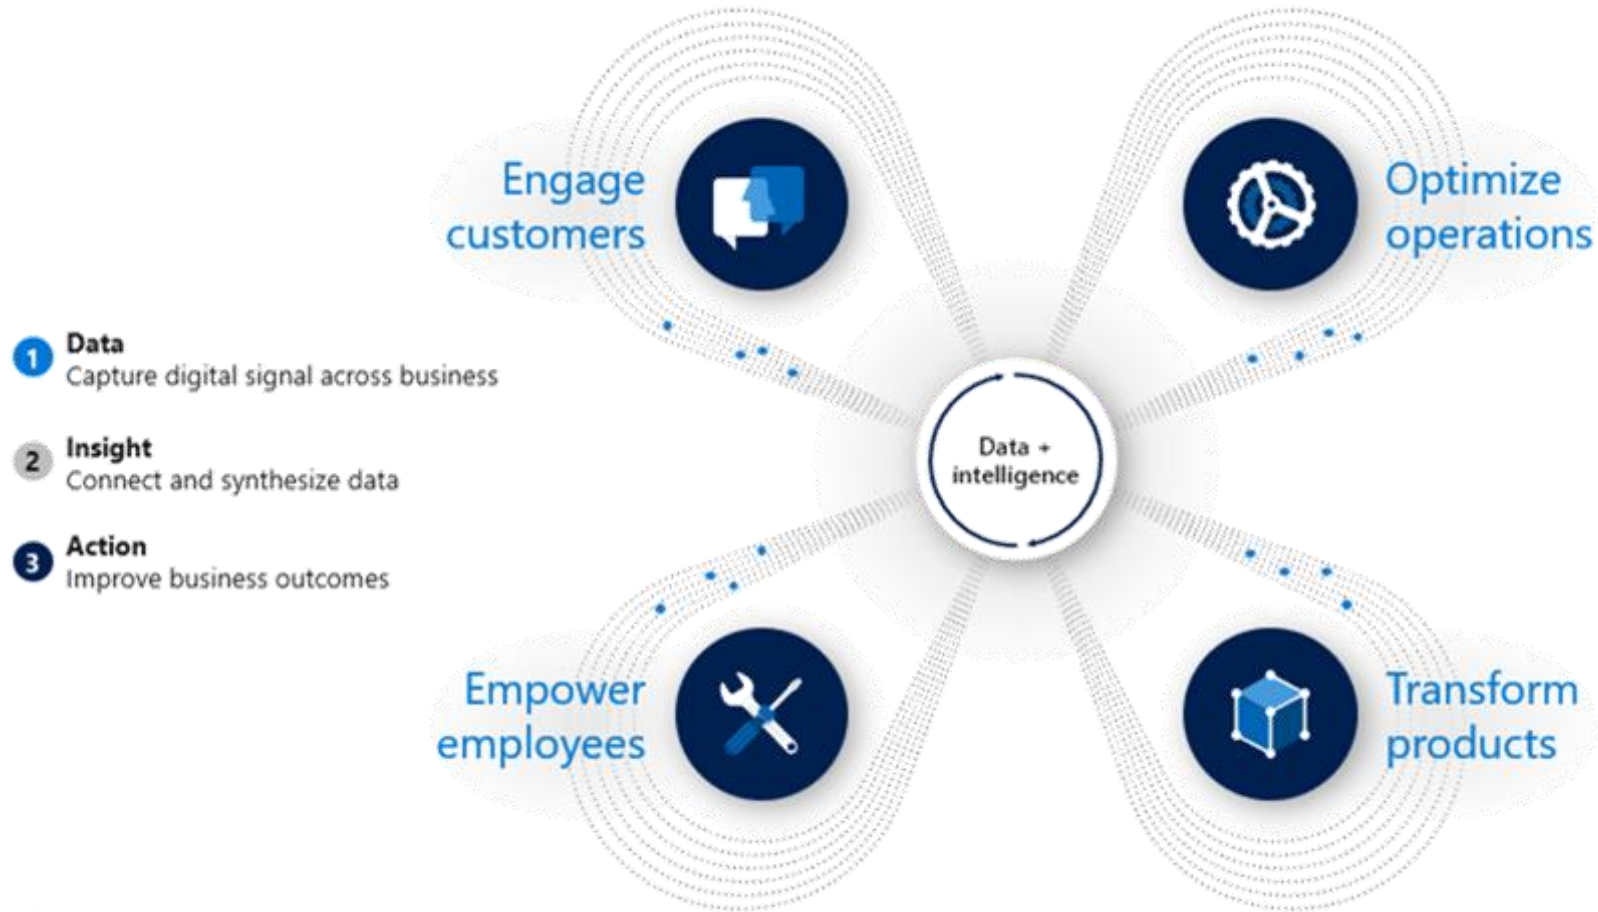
1 Data
Capture digital signal across business

2 Insight
Connect and synthesize data

3 Action
Improve business outcomes

Engage customers

Optimize operations

Data + intelligence

Empower employees

Transform products